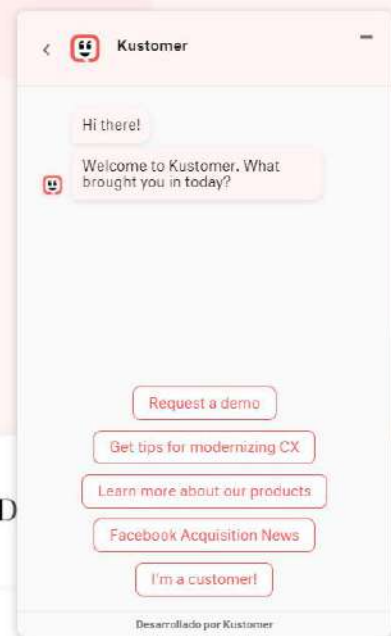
Kustomer

Hi there!

Welcome to Kustomer. What brought you in today?

Request a demo

Get tips for modernizing CX

Learn more about our products

Facebook Acquisition News

I'm a customer!

D

Desarrollado por Kustomer